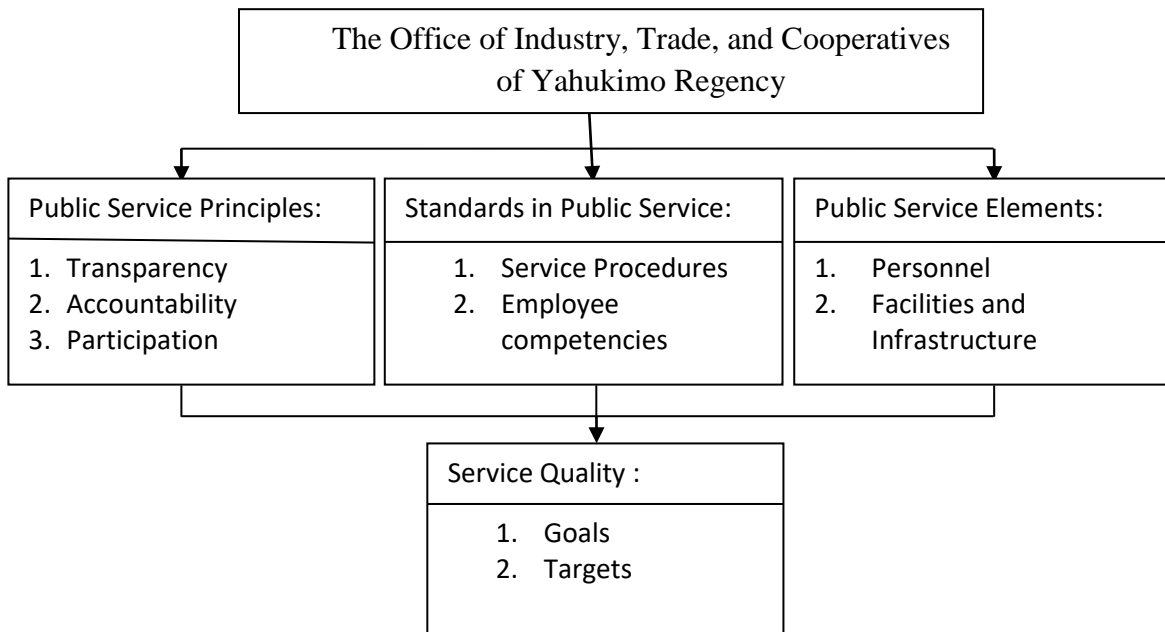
The Office of Industry, Trade, and Cooperatives of Yahukimo Regency

Public Service Principles:

1. Transparency
2. Accountability
3. Participation

Standards in Public Service:

1. Service Procedures
2. Employee competencies

Public Service Elements:

1. Personnel
2. Facilities and Infrastructure

Service Quality :

1. Goals
2. Targets